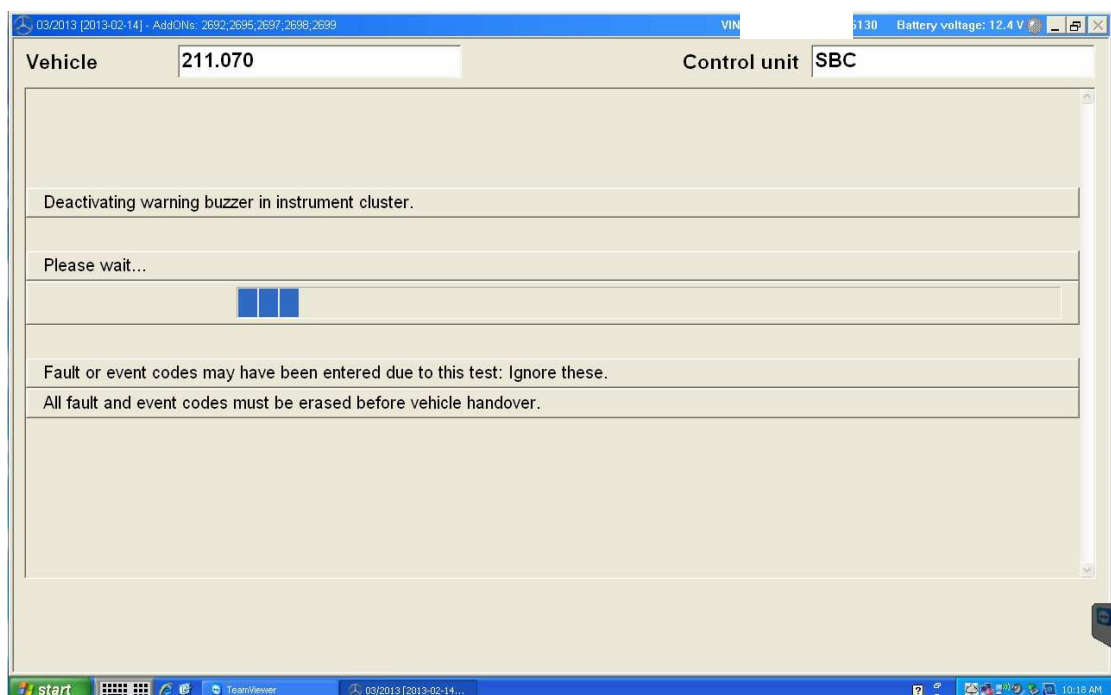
03/2013 [2013-02-14] - AddONs: 2692;2695;2697;2698;2699 VIN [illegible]5130 Battery voltage: 12.4 V

Vehicle 211.070 Control unit SBC

Deactivating warning buzzer in instrument cluster.

Please wait...

Fault or event codes may have been entered due to this test: Ignore these.

All fault and event codes must be erased before vehicle handover.

start TeamViewer 03/2013 [2013-02-14... 10:18 AM